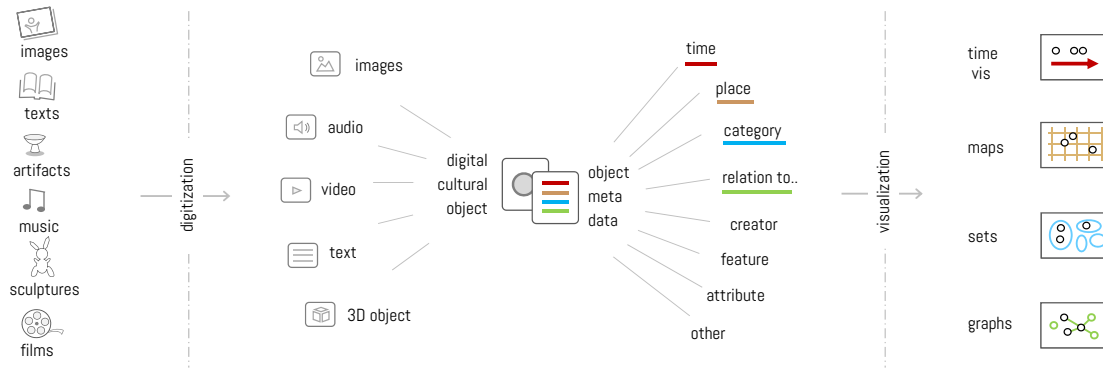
images
texts
artifacts
music
sculptures
films

digitization

images
audio
video
text
3D object

digital cultural object

object meta data

time
place
category
relation to..
creator
feature
attribute
other

visualization

time vis
maps
sets
graphs